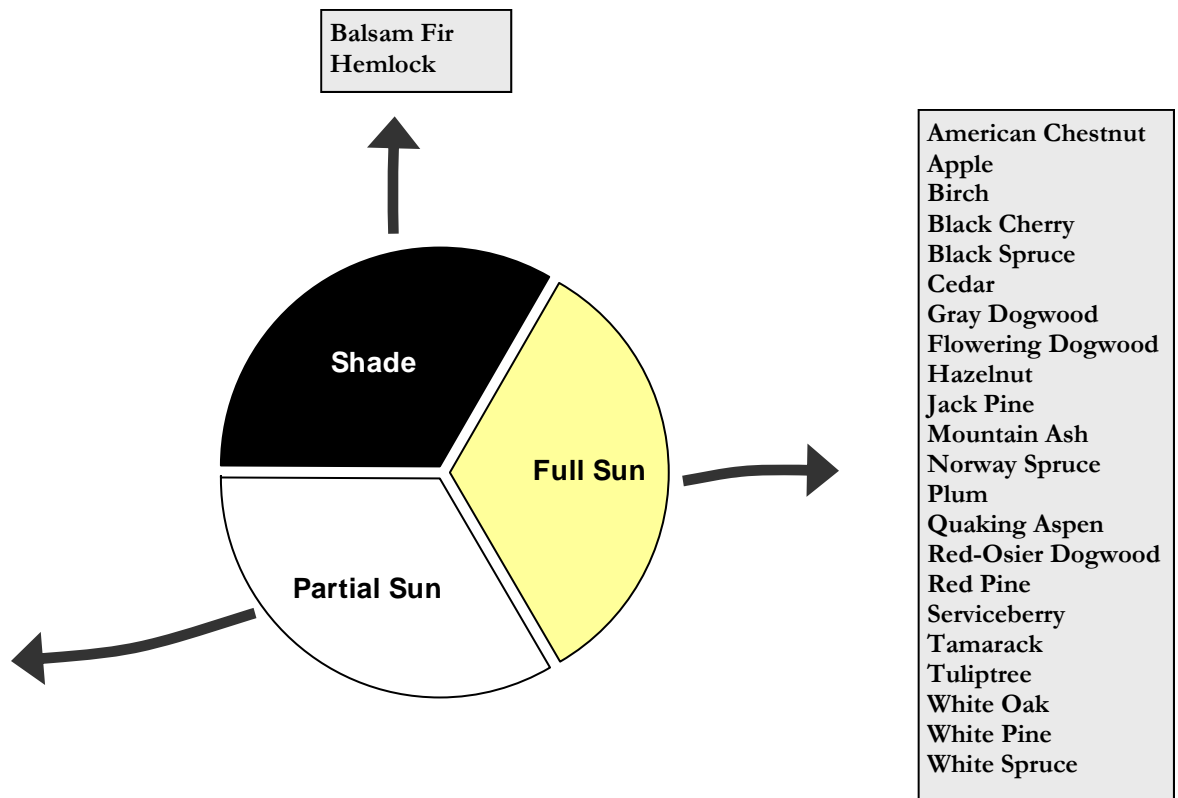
Balsam Fir
Hemlock

Shade

Full Sun

Partial Sun

American Chestnut
Apple
Birch
Black Cherry
Black Spruce
Cedar
Gray Dogwood
Flowering Dogwood
Hazelnut
Jack Pine
Mountain Ash
Norway Spruce
Plum
Quaking Aspen
Red-Osier Dogwood
Red Pine
Serviceberry
Tamarack
Tuliptree
White Oak
White Pine
White Spruce